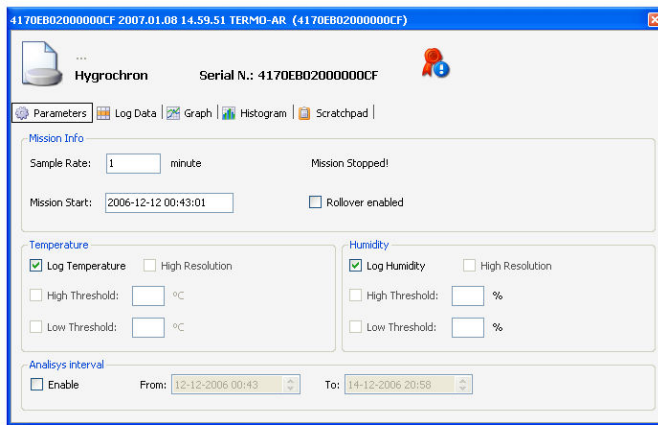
4170EB02000000CF 2007.01.08 14.59.51 TERMO-AR (4170EB02000000CF)

...
Hygrochron Serial N.: 4170EB02000000CF

Parameters | Log Data | Graph | Histogram | Scratchpad

Mission Info
Sample Rate: 1 minute
Mission Stopped!
Mission Start: 2006-12-12 00:43:01
Rollover enabled

Temperature
Log Temperature High Resolution
High Threshold: °C
Low Threshold: °C

Humidity
Log Humidity High Resolution
High Threshold: %
Low Threshold: %

Analisys interval
Enable From: 12-12-2006 00:43 To: 14-12-2006 20:58